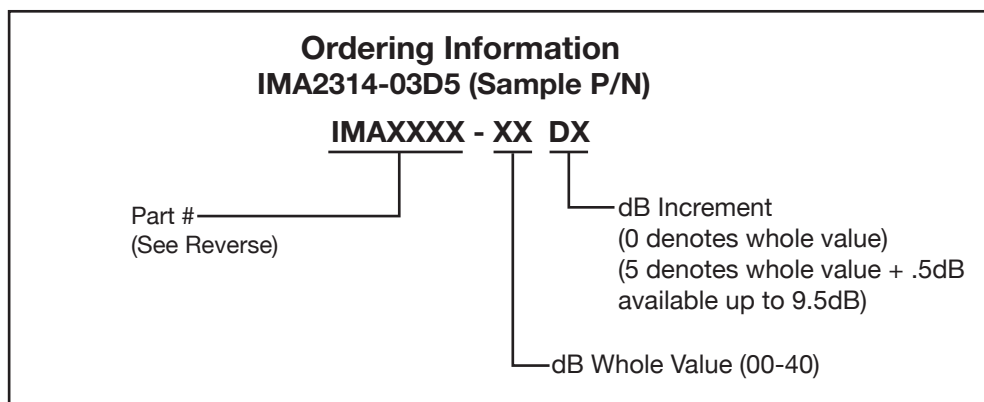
Ordering Information
IMA2314-03D5 (Sample P/N)

IMAXXXX - XX DX

Part #
(See Reverse)

dB Increment
(0 denotes whole value)
(5 denotes whole value + .5dB available up to 9.5dB)

dB Whole Value (00-40)